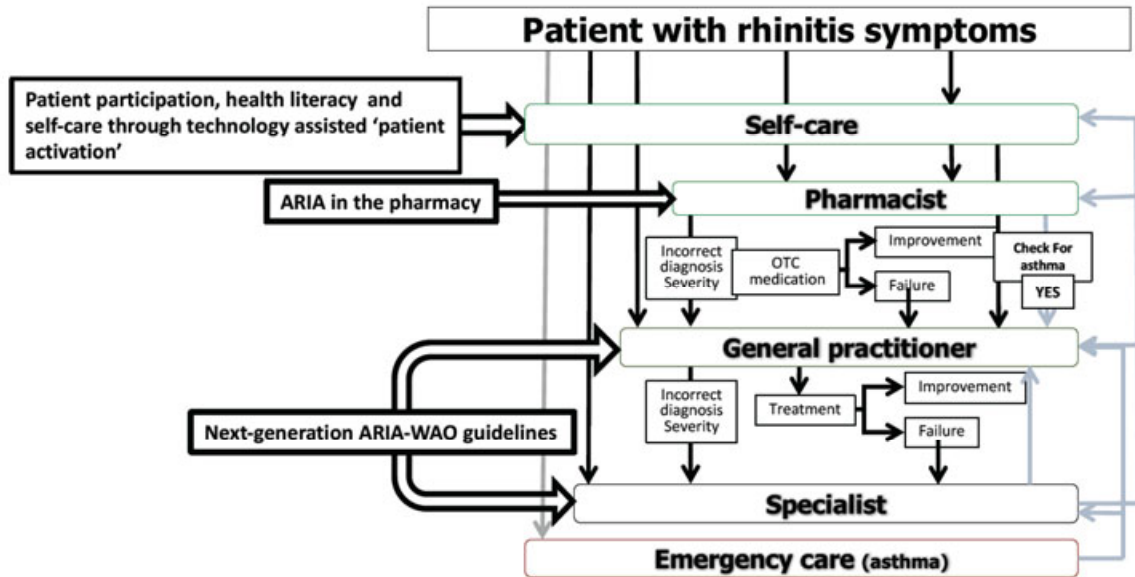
Patient with rhinitis symptoms

Patient participation, health literacy and self-care through technology assisted 'patient activation'

Self-care

ARIA in the pharmacy

Pharmacist

Incorrect diagnosis Severity

OTC medication

Improvement

Failure

Check For asthma

YES

General practitioner

Incorrect diagnosis Severity

Treatment

Improvement

Failure

Next-generation ARIA-WAO guidelines

Specialist

Emergency care (asthma)